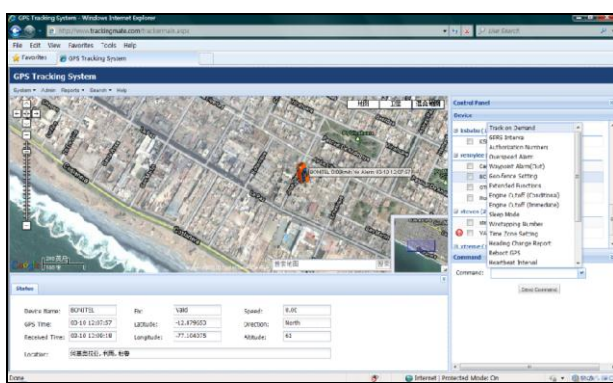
GPS Tracking System - Windows Internet Explorer

http://www.trackingmate.com/trackermate.aspx

Live Search

File Edit View Favorites Tools Help

Favorites GPS Tracking System

GPS Tracking System

System Admin Reports Search Help

地图 卫星 混合地图

BCMTEL 0.00km/h No Alarm 03-10 12:07:57

200 英里
500 米

百度地图

Control Panel

Device

Track on Demand
GPRS Interval
Authorization Numbers
Overspeed Alarm
Waypoint Alarm(Set)
Geo-fence Setting
Extended Functions
Engine Cutoff (Conditional)
Engine Cutoff (Immediate)
Sleep Mode
Wiretapping Number
Time Zone Setting
Reading Charge Report
Reboot GPS
Heartbeat Interval

Command

Command:

Send Command

Status

| Device Name: | BCMTEL | Fix: | Valid | Speed: | 0.00 |
|---|---|---|---|---|---|
| GPS Time: | 03-10 12:07:57 | Latitude: | -12.479003 | Direction: | North |
| Received Time: | 03-10 12:08:18 | Longitude: | -77.104375 | Altitude: | 61 |

Location: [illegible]

Done

Internet | Protected Mode: On